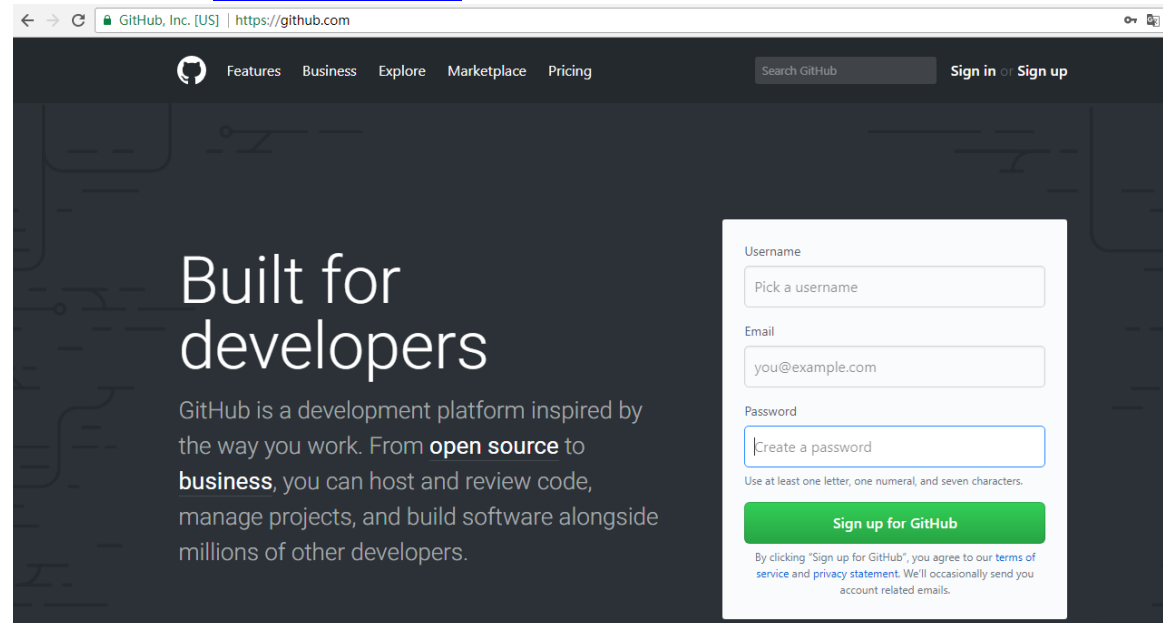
GitHub, Inc. [US] | https://github.com

Features Business Explore Marketplace Pricing

Search GitHub

Sign in or Sign up

Built for developers

GitHub is a development platform inspired by the way you work. From open source to business, you can host and review code, manage projects, and build software alongside millions of other developers.

Username

Pick a username

Email

you@example.com

Password

Create a password

Use at least one letter, one numeral, and seven characters.

Sign up for GitHub

By clicking "Sign up for GitHub", you agree to our terms of service and privacy statement. We'll occasionally send you account related emails.